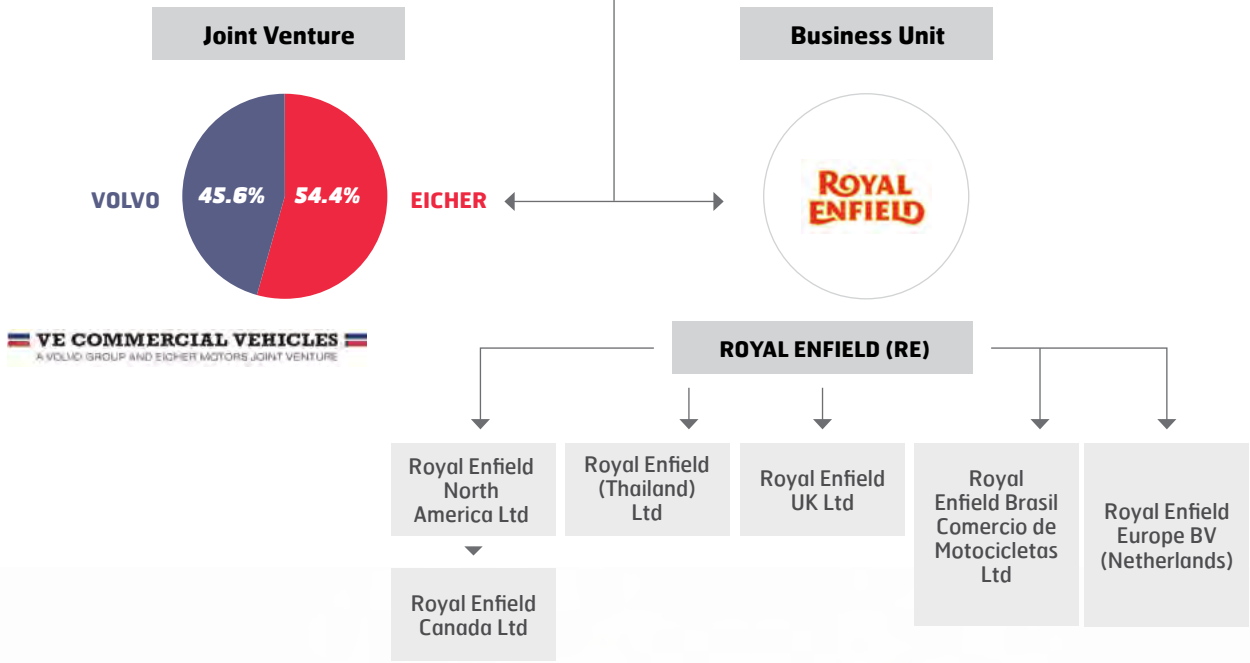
Joint Venture

Business Unit

VOLVO 45.6% 54.4% EICHER

ROYAL ENFIELD

VE COMMERCIAL VEHICLES
A VOLVO GROUP AND EICHER MOTORS JOINT VENTURE

ROYAL ENFIELD (RE)

Royal Enfield North America Ltd

Royal Enfield Canada Ltd

Royal Enfield (Thailand) Ltd

Royal Enfield UK Ltd

Royal Enfield Brasil Comercio de Motocicletas Ltd

Royal Enfield Europe BV (Netherlands)